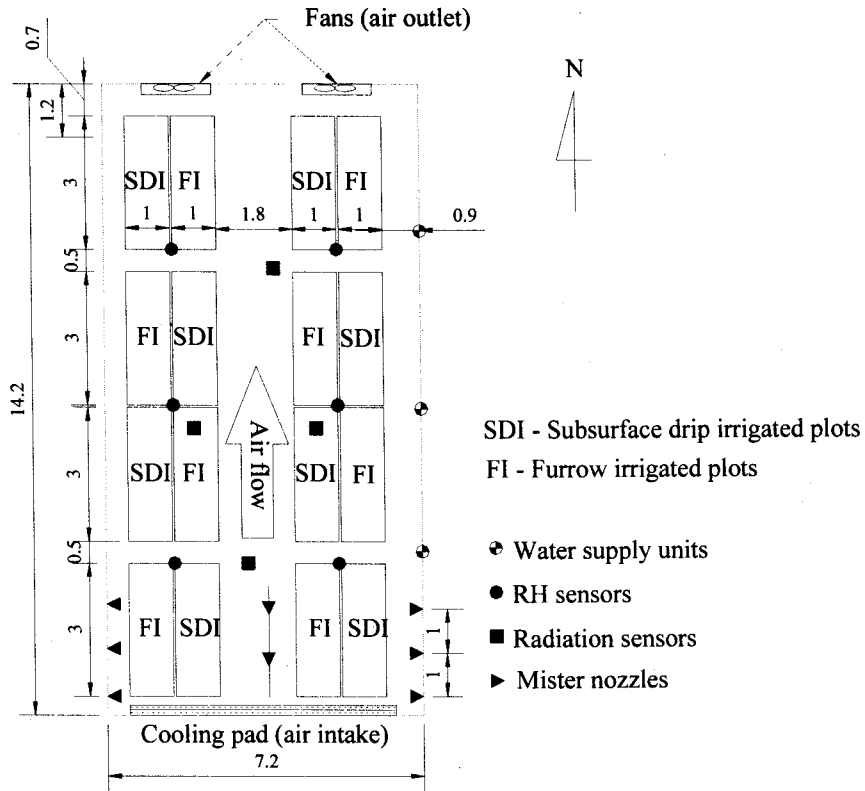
Fans (air outlet)

N

0.7
1.2
3
0.5
3
3
0.5
3
14.2

SDI FI SDI FI
1 1 1.8 1 1 0.9

FI SDI FI SDI

SDI FI SDI FI

Air flow

FI SDI FI SDI

1
1

Cooling pad (air intake)
7.2

SDI - Subsurface drip irrigated plots
FI - Furrow irrigated plots

Water supply units
RH sensors
Radiation sensors
Mister nozzles